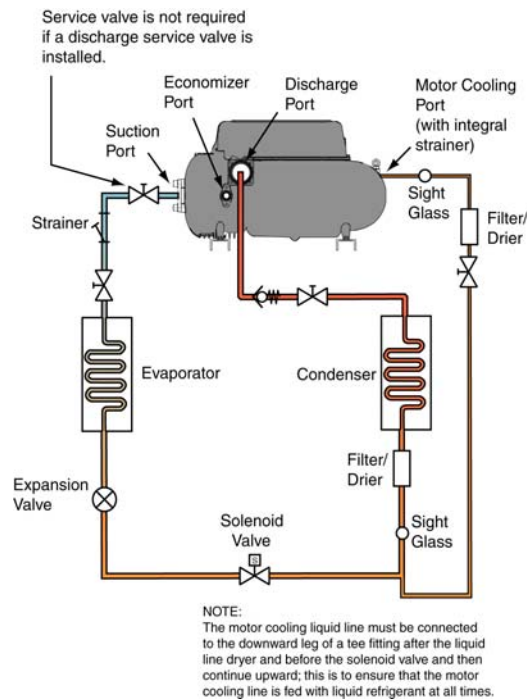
Service valve is not required if a discharge service valve is installed.

Economizer Port

Discharge Port

Motor Cooling Port (with integral strainer)

Suction Port

Sight Glass

Filter/ Drier

Strainer

Evaporator

Condenser

Filter/ Drier

Expansion Valve

Solenoid Valve

Sight Glass

NOTE:
The motor cooling liquid line must be connected to the downward leg of a tee fitting after the liquid line dryer and before the solenoid valve and then continue upward; this is to ensure that the motor cooling line is fed with liquid refrigerant at all times.